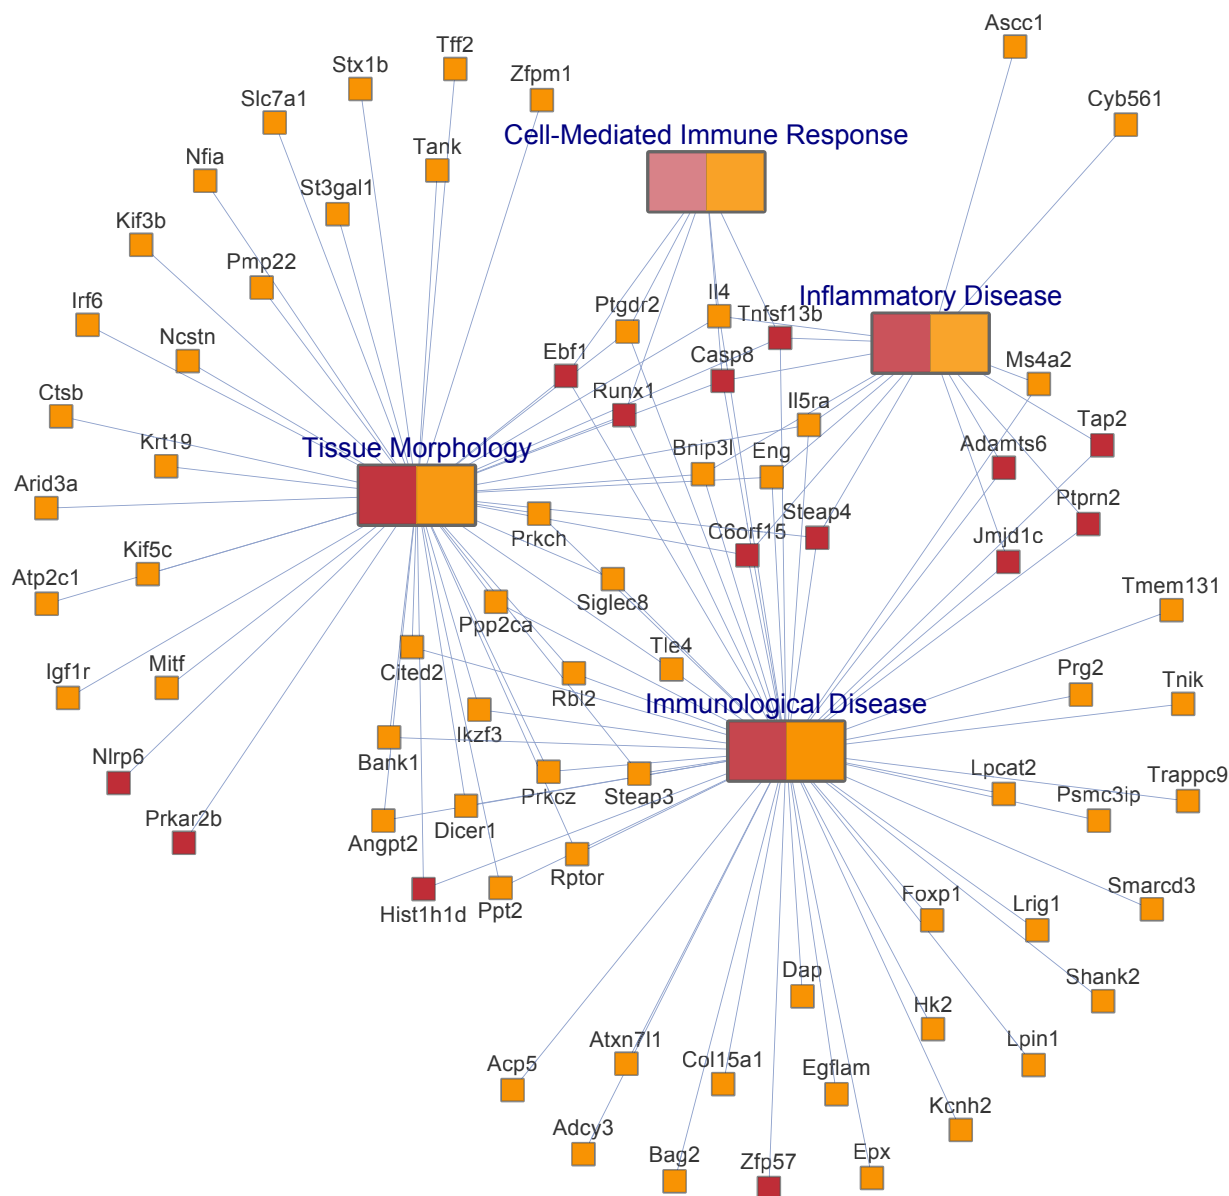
Ascc1
Tff2
Stx1b
Zfpm1
Slc7a1
Cyb561
Cell-Mediated Immune Response
Tank
Nfia
St3gal1
Kif3b
Pmp22
Il4
Inflammatory Disease
Irf6
Ptgdr2
Tnfsf13b
Ncstn
Ebf1
Casp8
Ms4a2
Runx1
Ctsb
Il5ra
Tap2
Krt19
Tissue Morphology
Bnip3l
Adamts6
Eng
Arid3a
Steap4
Ptprn2
Prkch
C6orf15
Kif5c
Jmjd1c
Atp2c1
Siglec8
Tmem131
Ppp2ca
Tle4
Prg2
Mitf
Cited2
Igf1r
Tnik
Rbl2
Immunological Disease
Ikzf3
Nlrp6
Bank1
Lpcat2
Trappc9
Prkcz
Steap3
Psmc3ip
Prkar2b
Angpt2
Dicer1
Rptor
Smarcd3
Foxp1
Lrig1
Hist1h1d
Ppt2
Dap
Shank2
Hk2
Lpin1
Atxn7l1
Acp5
Col15a1
Egflam
Kcnh2
Adcy3
Bag2
Epx
Zfp57